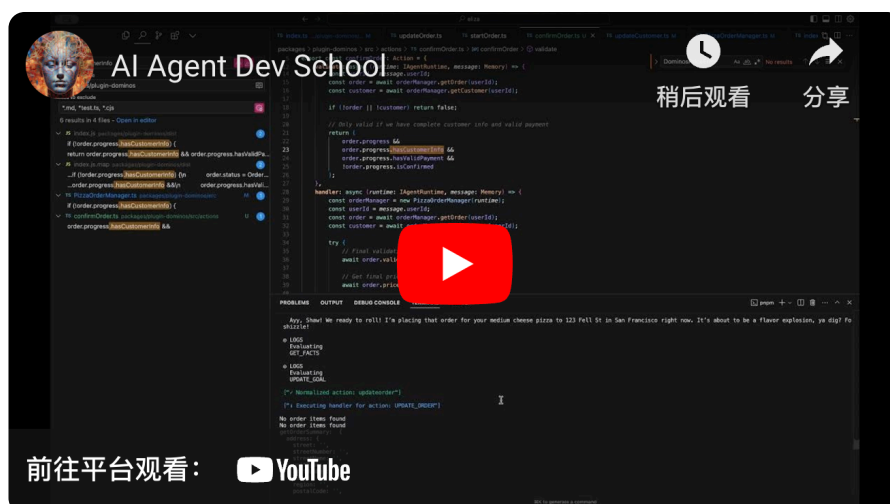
AI Agent Dev School

稍后观看

分享

index.ts    updateOrder.ts    startOrder.ts    confirmOrder.ts    updateCustomer.ts

packages > plugin-dominos > src > actions > confirmOrder.ts > confirmOrder > validate

files to exclude
*.md, *test.ts, *.cjs

6 results in 4 files - Open in editor

index.js
if (!order.progress.hasCustomerInfo) {
return order.progress.hasCustomerInfo && order.progress.hasValidPa...

index.js.map
...if (!order.progress.hasCustomerInfo) {\n    order.status = Order...
...order.progress.hasCustomerInfo &&\n    order.progress.hasVali...

PizzaOrderManager.ts
if (!order.progress.hasCustomerInfo) {

confirmOrder.ts
order.progress.hasCustomerInfo &&

Action = {
validate: async (runtime: IAgentRuntime, message: Memory) => {
const userId = message.userId;
const order = await orderManager.getOrder(userId);
const customer = await orderManager.getCustomer(userId);

if (!order || !customer) return false;

// Only valid if we have complete customer info and valid payment
return (
order.progress &&
order.progress.hasCustomerInfo &&
order.progress.hasValidPayment &&
!order.progress.isConfirmed
);
},
handler: async (runtime: IAgentRuntime, message: Memory) => {
const orderManager = new PizzaOrderManager(runtime);
const userId = message.userId;
const order = await orderManager.getOrder(userId);
const customer = await orderManager.getCustomer(userId);

try {
// Final validat
await order.vali

// Get final pri
await order.pric

PROBLEMS    OUTPUT    DEBUG CONSOLE

Ayy, Shaw! We ready to roll! I'm placing that order for your medium cheese pizza to 123 Fell St in San Francisco right now. It's about to be a flavor explosion, ya dig? Fo shizzle!

LOGS
Evaluating
GET_FACTS

LOGS
Evaluating
UPDATE_GOAL

["◎ Normalized action: updateorder"]

["◎ Executing handler for action: UPDATE_ORDER"]

No order items found
No order items found

前往平台观看：  YouTube